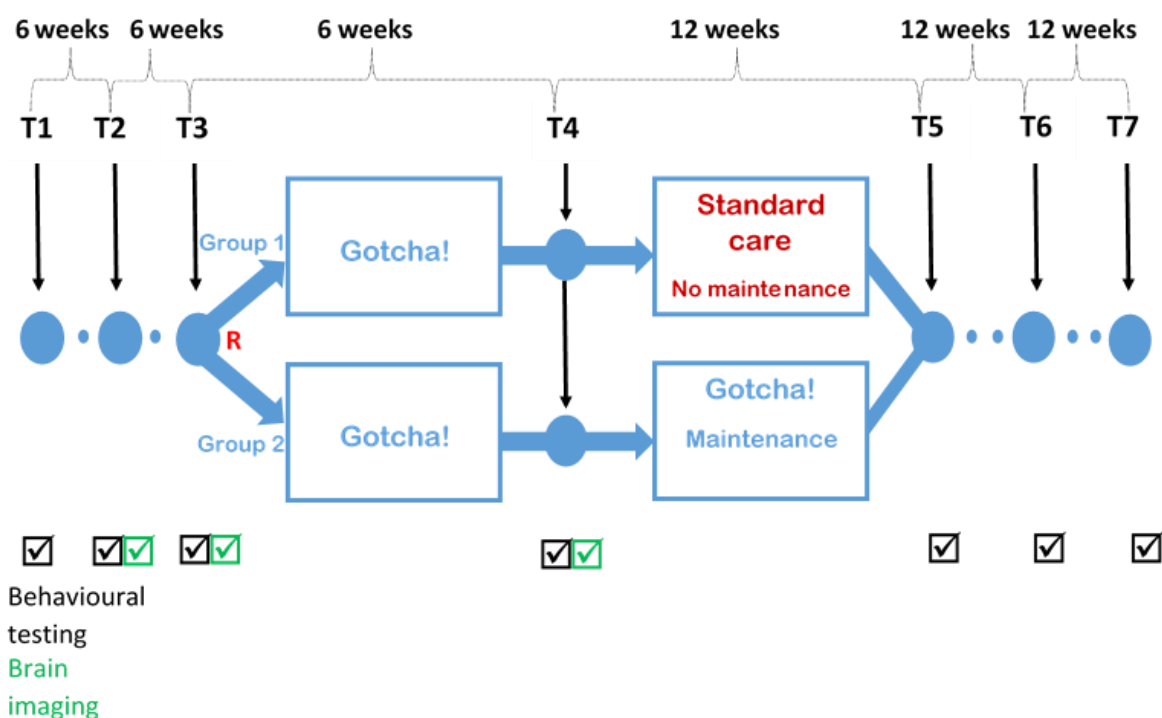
6 weeks 6 weeks 6 weeks 12 weeks 12 weeks 12 weeks

T1 T2 T3 T4 T5 T6 T7

Group 1

Gotcha!

Standard care

No maintenance

R

Group 2

Gotcha!

Gotcha!

Maintenance

☑ ☑☑ ☑☑ ☑☑ ☑ ☑ ☑

Behavioural testing

Brain imaging